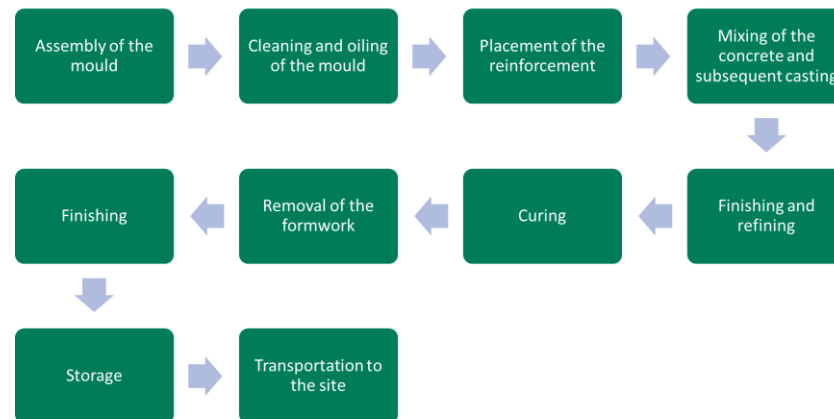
Assembly of the mould

Cleaning and oiling of the mould

Placement of the reinforcement

Mixing of the concrete and subsequent casting

Finishing and refining

Curing

Removal of the formwork

Finishing

Storage

Transportation to the site